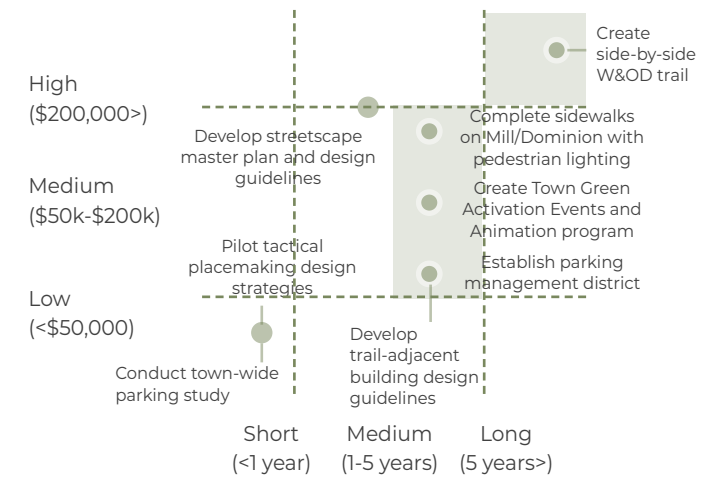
Create side-by-side W&OD trail

High ($200,000>)

Develop streetscape master plan and design guidelines

Complete sidewalks on Mill/Dominion with pedestrian lighting

Medium ($50k-$200k)

Create Town Green Activation Events and Animation program

Pilot tactical placemaking design strategies

Establish parking management district

Low (<$50,000)

Develop trail-adjacent building design guidelines

Conduct town-wide parking study

Short (<1 year)

Medium (1-5 years)

Long (5 years>)